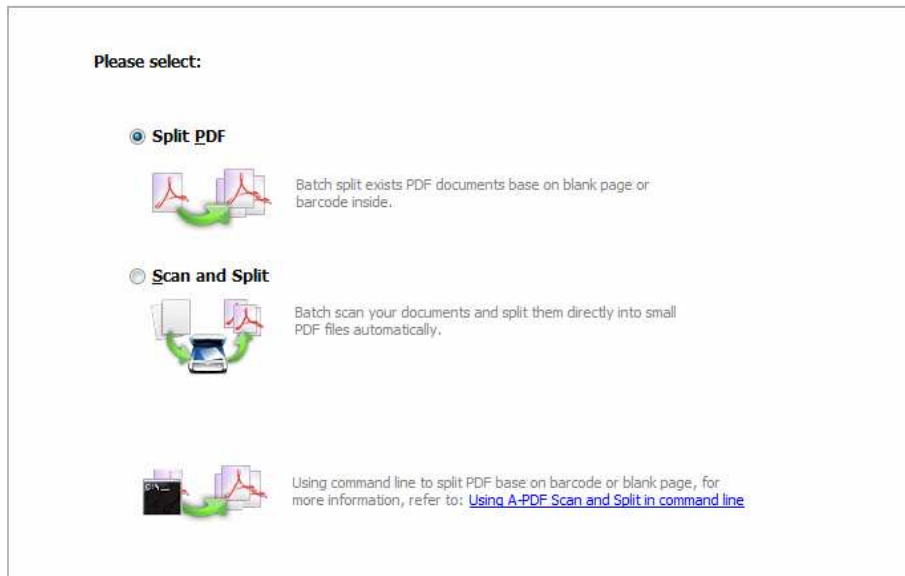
Please select:

Split PDF

Batch split exists PDF documents base on blank page or barcode inside.

Scan and Split

Batch scan your documents and split them directly into small PDF files automatically.

Using command line to split PDF base on barcode or blank page, for more information, refer to: Using A-PDF Scan and Split in command line